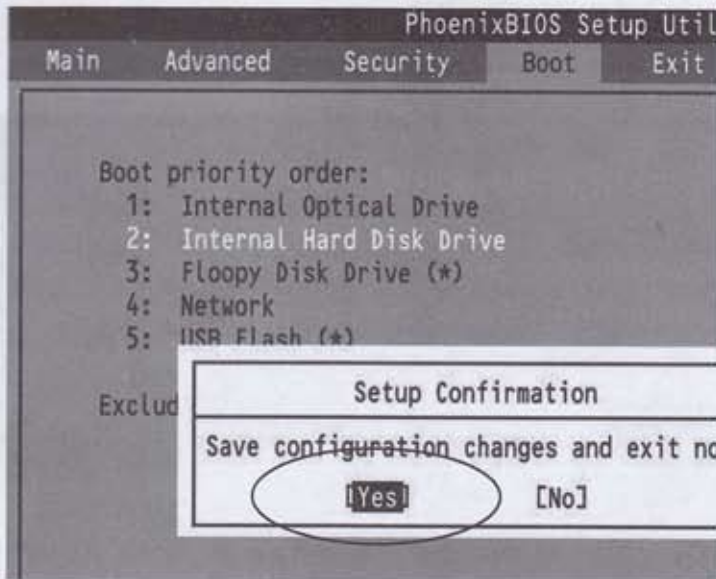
PhoenixBIOS Setup Util

Main Advanced Security Boot Exit

Boot priority order:
1: Internal Optical Drive
2: Internal Hard Disk Drive
3: Floppy Disk Drive (*)
4: Network
5: USB Flash (*)

Exclud

Setup Confirmation

Save configuration changes and exit no

[Yes] [No]